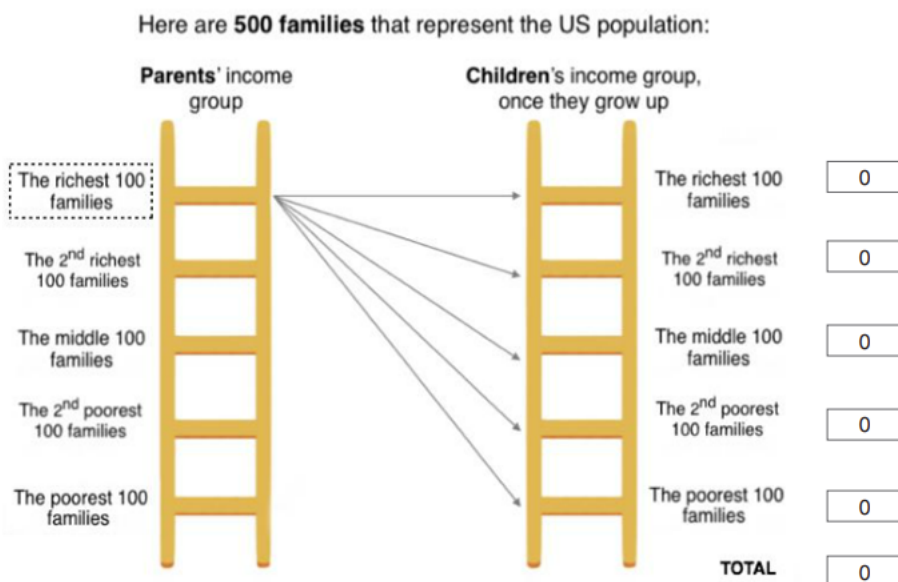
Here are **500 families** that represent the US population:

**Parents**' income group

**Children**'s income group, once they grow up

The richest 100 families

The 2$^{nd}$ richest 100 families

The middle 100 families

The 2$^{nd}$ poorest 100 families

The poorest 100 families

The richest 100 families
0

The 2$^{nd}$ richest 100 families
0

The middle 100 families
0

The 2$^{nd}$ poorest 100 families
0

The poorest 100 families
0

TOTAL
0